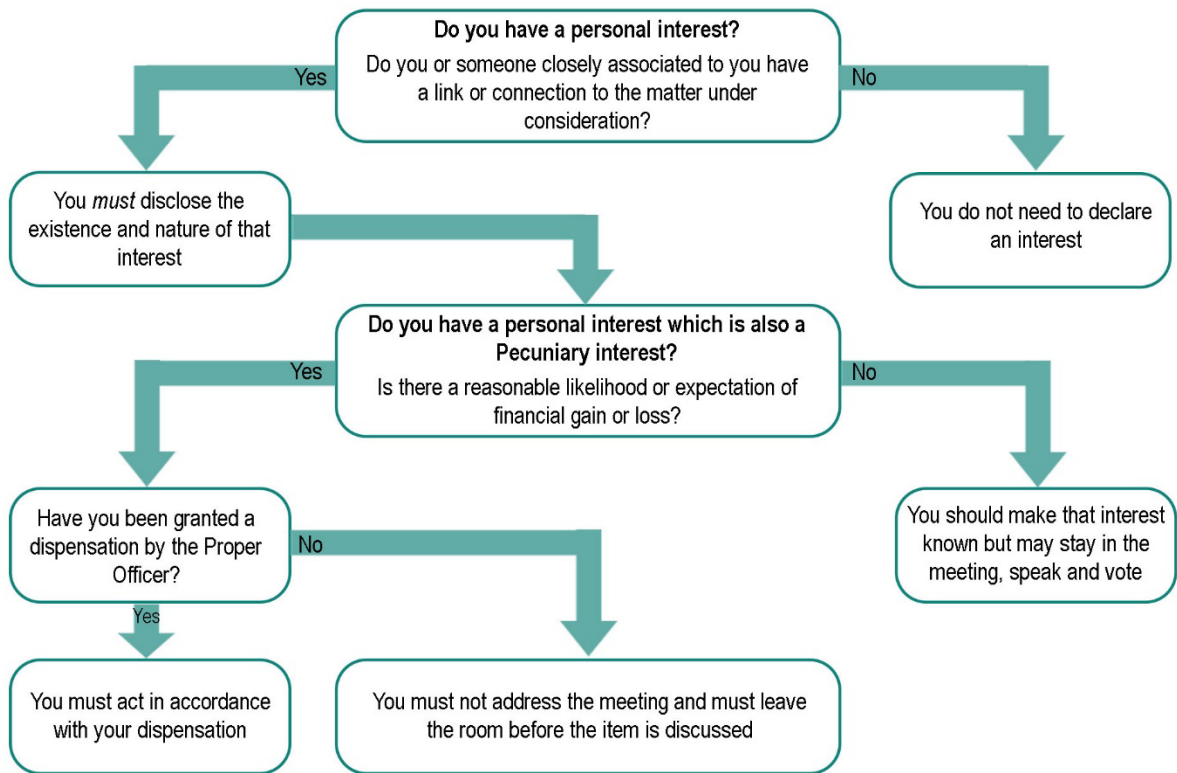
**Do you have a personal interest?**
Do you or someone closely associated to you have a link or connection to the matter under consideration?

Yes

No

You *must* disclose the existence and nature of that interest

You do not need to declare an interest

**Do you have a personal interest which is also a Pecuniary interest?**
Is there a reasonable likelihood or expectation of financial gain or loss?

Yes

No

Have you been granted a dispensation by the Proper Officer?

No

You should make that interest known but may stay in the meeting, speak and vote

Yes

You must act in accordance with your dispensation

You must not address the meeting and must leave the room before the item is discussed